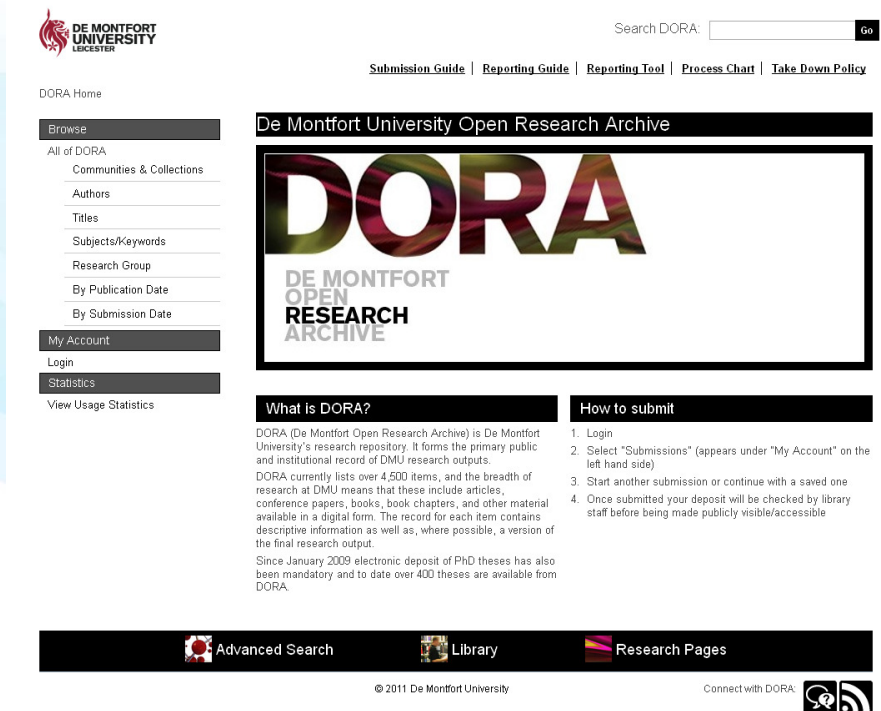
DE MONTFORT UNIVERSITY LEICESTER

Search DORA: Go

Submission Guide | Reporting Guide | Reporting Tool | Process Chart | Take Down Policy

DORA Home

Browse
All of DORA
Communities & Collections
Authors
Titles
Subjects/Keywords
Research Group
By Publication Date
By Submission Date

My Account
Login

Statistics
View Usage Statistics

De Montfort University Open Research Archive

DORA
DE MONTFORT
OPEN
RESEARCH
ARCHIVE

What is DORA?

DORA (De Montfort Open Research Archive) is De Montfort University's research repository. It forms the primary public and institutional record of DMU research outputs.

DORA currently lists over 4,500 items, and the breadth of research at DMU means that these include articles, conference papers, books, book chapters, and other material available in a digital form. The record for each item contains descriptive information as well as, where possible, a version of the final research output.

Since January 2009 electronic deposit of PhD theses has also been mandatory and to date over 400 theses are available from DORA.

How to submit

1. Login
2. Select "Submissions" (appears under "My Account" on the left hand side)
3. Start another submission or continue with a saved one
4. Once submitted your deposit will be checked by library staff before being made publicly visible/accessible

Advanced Search
Library
Research Pages

© 2011 De Montfort University

Connect with DORA: